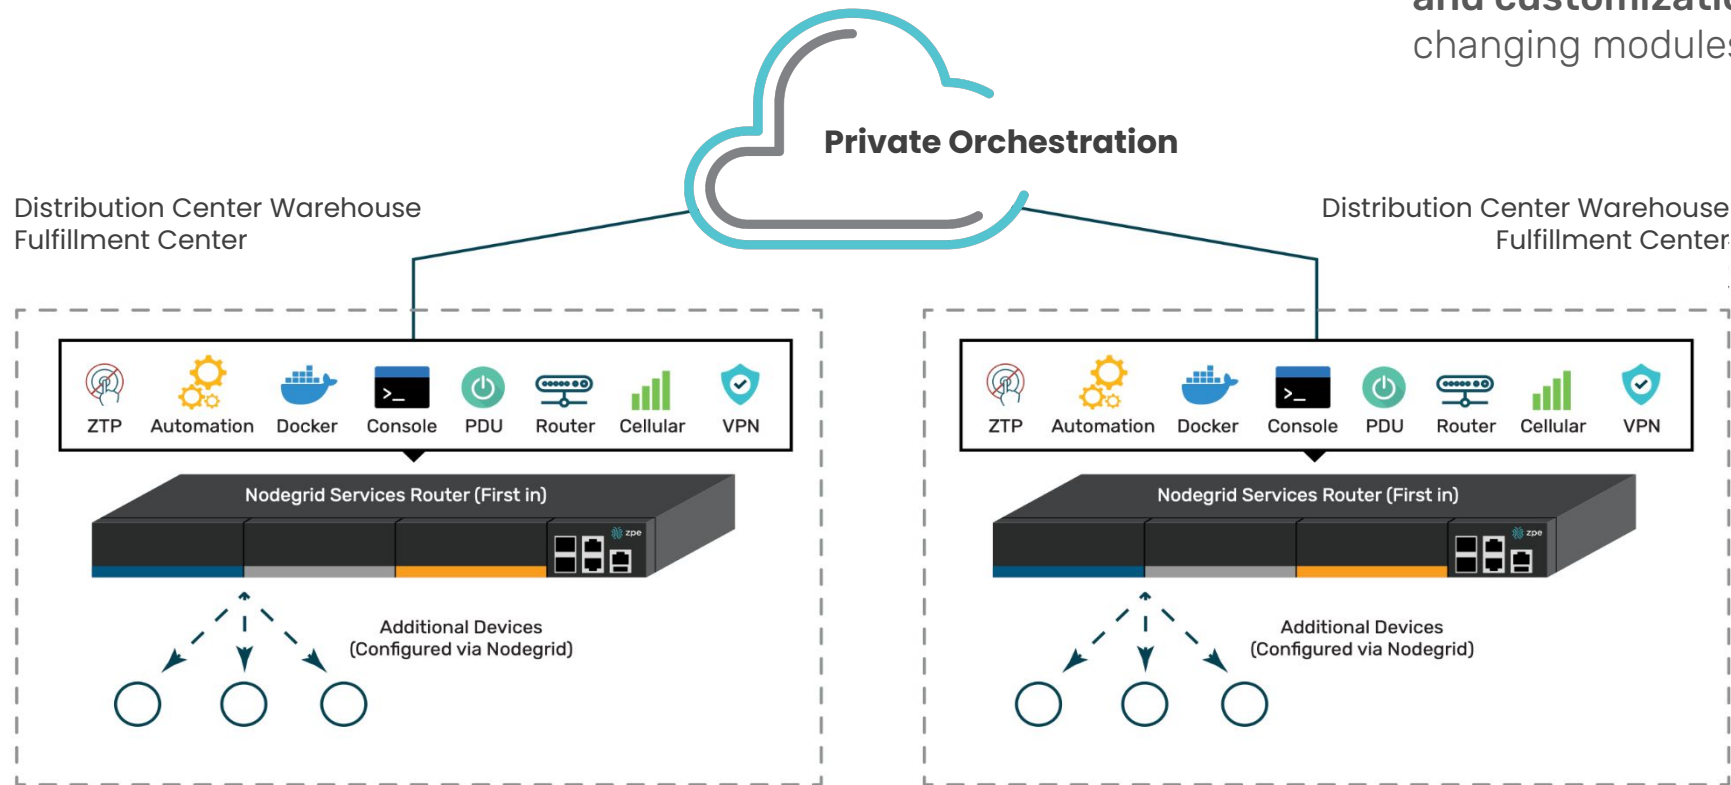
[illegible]
changing module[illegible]

Private Orchestration

Distribution Center Warehouse
Fulfillment Center

Distribution Center Warehouse
Fulfillment Center

ZTP Automation Docker Console PDU Router Cellular VPN

Nodegrid Services Router (First in)

zpe

Additional Devices
(Configured via Nodegrid)

ZTP Automation Docker Console PDU Router Cellular VPN

Nodegrid Services Router (First in)

zpe

Additional Devices
(Configured via Nodegrid)